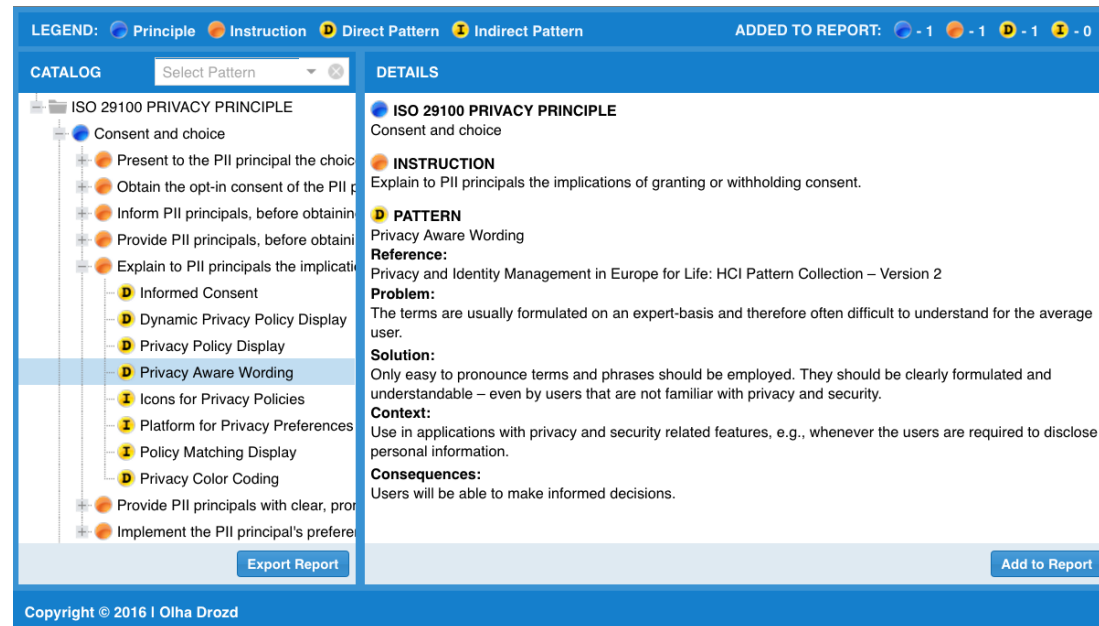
LEGEND: Principle Instruction D Direct Pattern I Indirect Pattern ADDED TO REPORT: - 1 - 1 D - 1 I - 0

CATALOG Select Pattern

ISO 29100 PRIVACY PRINCIPLE
Consent and choice
Present to the PII principal the choic
Obtain the opt-in consent of the PII p
Inform PII principals, before obtainin
Provide PII principals, before obtaini
Explain to PII principals the implicati
D Informed Consent
D Dynamic Privacy Policy Display
D Privacy Policy Display
D Privacy Aware Wording
I Icons for Privacy Policies
I Platform for Privacy Preferences
I Policy Matching Display
D Privacy Color Coding
Provide PII principals with clear, pror
Implement the PII principal's prefere

Export Report

DETAILS

ISO 29100 PRIVACY PRINCIPLE
Consent and choice

INSTRUCTION
Explain to PII principals the implications of granting or withholding consent.

D PATTERN
Privacy Aware Wording
Reference:
Privacy and Identity Management in Europe for Life: HCI Pattern Collection – Version 2
Problem:
The terms are usually formulated on an expert-basis and therefore often difficult to understand for the average user.
Solution:
Only easy to pronounce terms and phrases should be employed. They should be clearly formulated and understandable – even by users that are not familiar with privacy and security.
Context:
Use in applications with privacy and security related features, e.g., whenever the users are required to disclose personal information.
Consequences:
Users will be able to make informed decisions.

Add to Report

Copyright © 2016 I Olha Drozd